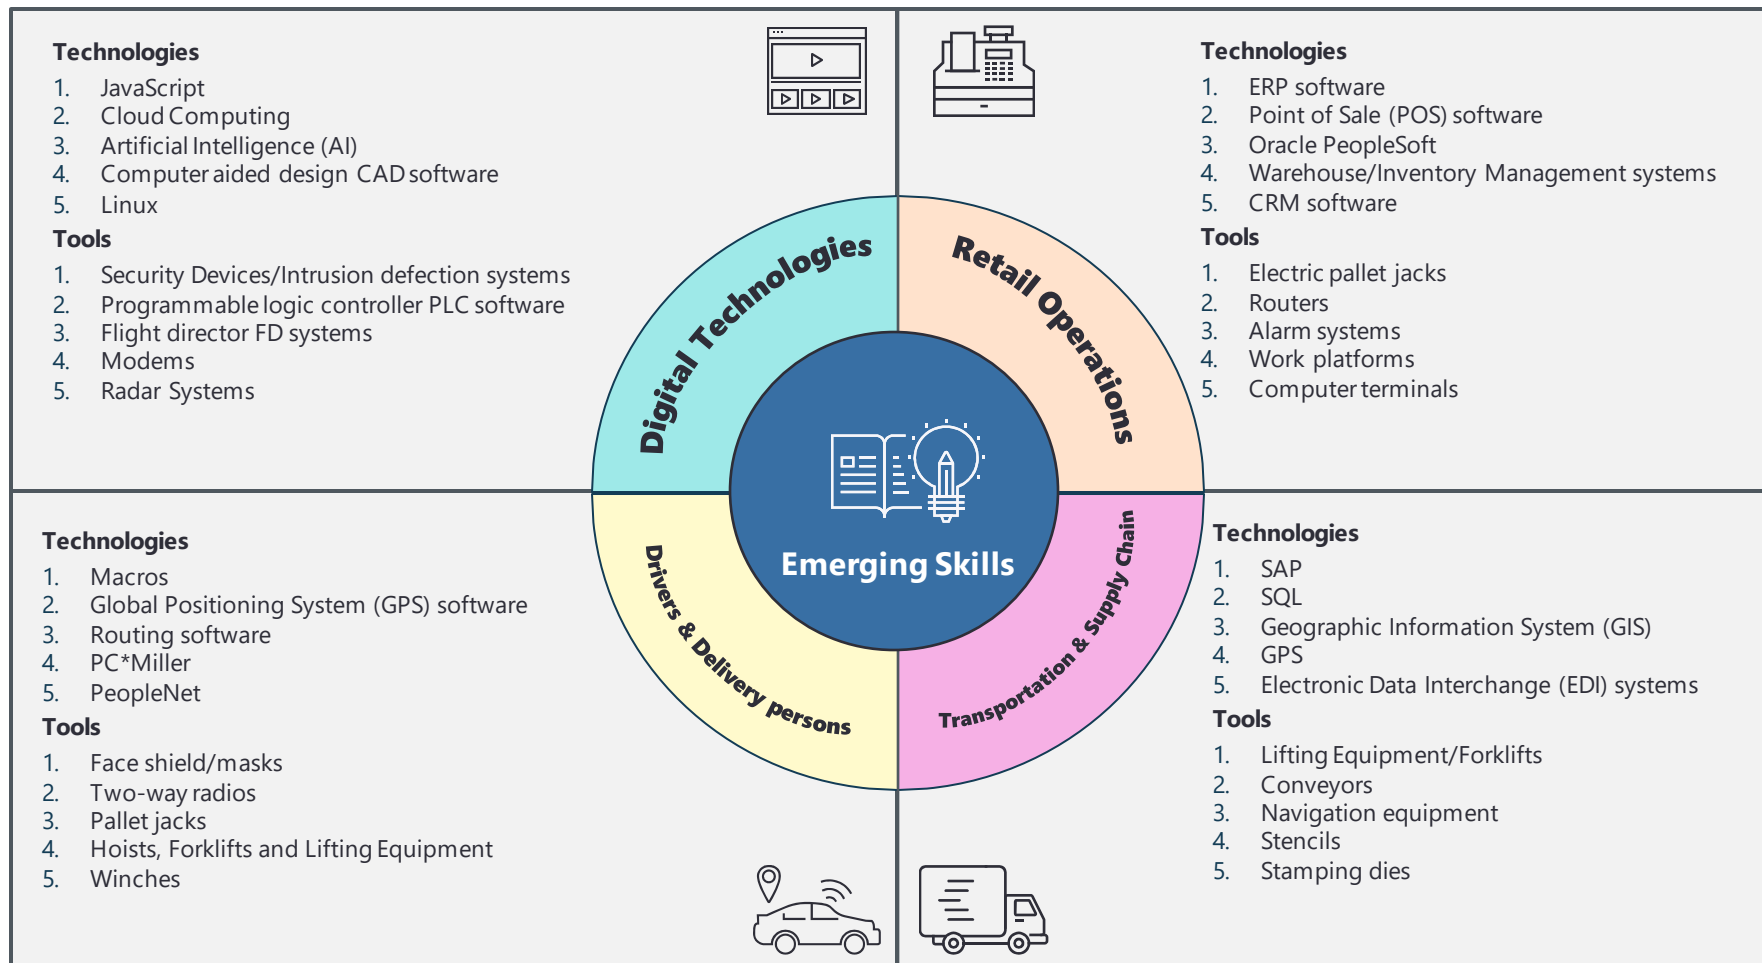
Technologies
1. JavaScript
2. Cloud Computing
3. Artificial Intelligence (AI)
4. Computer aided design CAD software
5. Linux

Tools
1. Security Devices/Intrusion defection systems
2. Programmable logic controller PLC software
3. Flight director FD systems
4. Modems
5. Radar Systems

Technologies
1. ERP software
2. Point of Sale (POS) software
3. Oracle PeopleSoft
4. Warehouse/Inventory Management systems
5. CRM software

Tools
1. Electric pallet jacks
2. Routers
3. Alarm systems
4. Work platforms
5. Computer terminals

Digital Technologies

Retail Operations

Emerging Skills

Drivers & Delivery persons

Transportation & Supply Chain

Technologies
1. Macros
2. Global Positioning System (GPS) software
3. Routing software
4. PC*Miller
5. PeopleNet

Tools
1. Face shield/masks
2. Two-way radios
3. Pallet jacks
4. Hoists, Forklifts and Lifting Equipment
5. Winches

Technologies
1. SAP
2. SQL
3. Geographic Information System (GIS)
4. GPS
5. Electronic Data Interchange (EDI) systems

Tools
1. Lifting Equipment/Forklifts
2. Conveyors
3. Navigation equipment
4. Stencils
5. Stamping dies